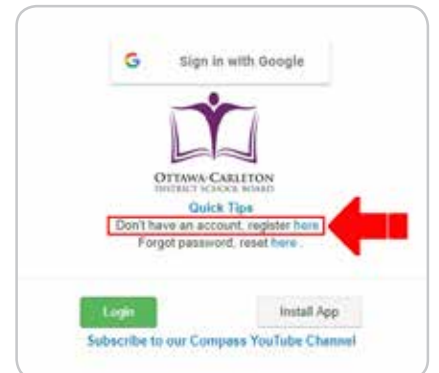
G Sign in with Google

OTTAWA-CARLETON
DISTRICT SCHOOL BOARD

Quick Tips
Don't have an account, register here
Forgot password, reset here.

Login

Install App

Subscribe to our Compass YouTube Channel